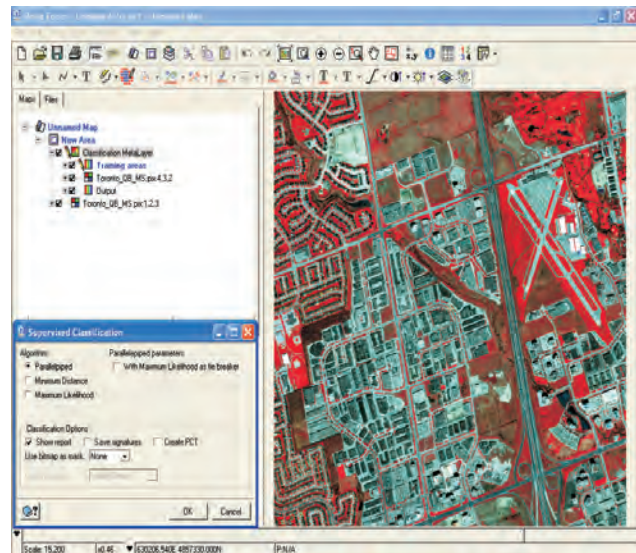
Maps | Files

Unnamed Map
New Area
Classification MetaLayer
Training areas
Toronto_QB_MS.pix:4,3,2
Output
Toronto_QB_MS.pix:1,2,3

Supervised Classification

Algorithm:
Parallelepiped
Minimum Distance
Maximum Likelihood

Parallelepiped parameters
With Maximum Likelihood as tie breaker

Classification Options
Show report
Save signatures
Create PCT
Use bitmap as mask: None

OK
Cancel

Scale 15,200
x0.46
630206.540E 4857330.000N
P:N/A